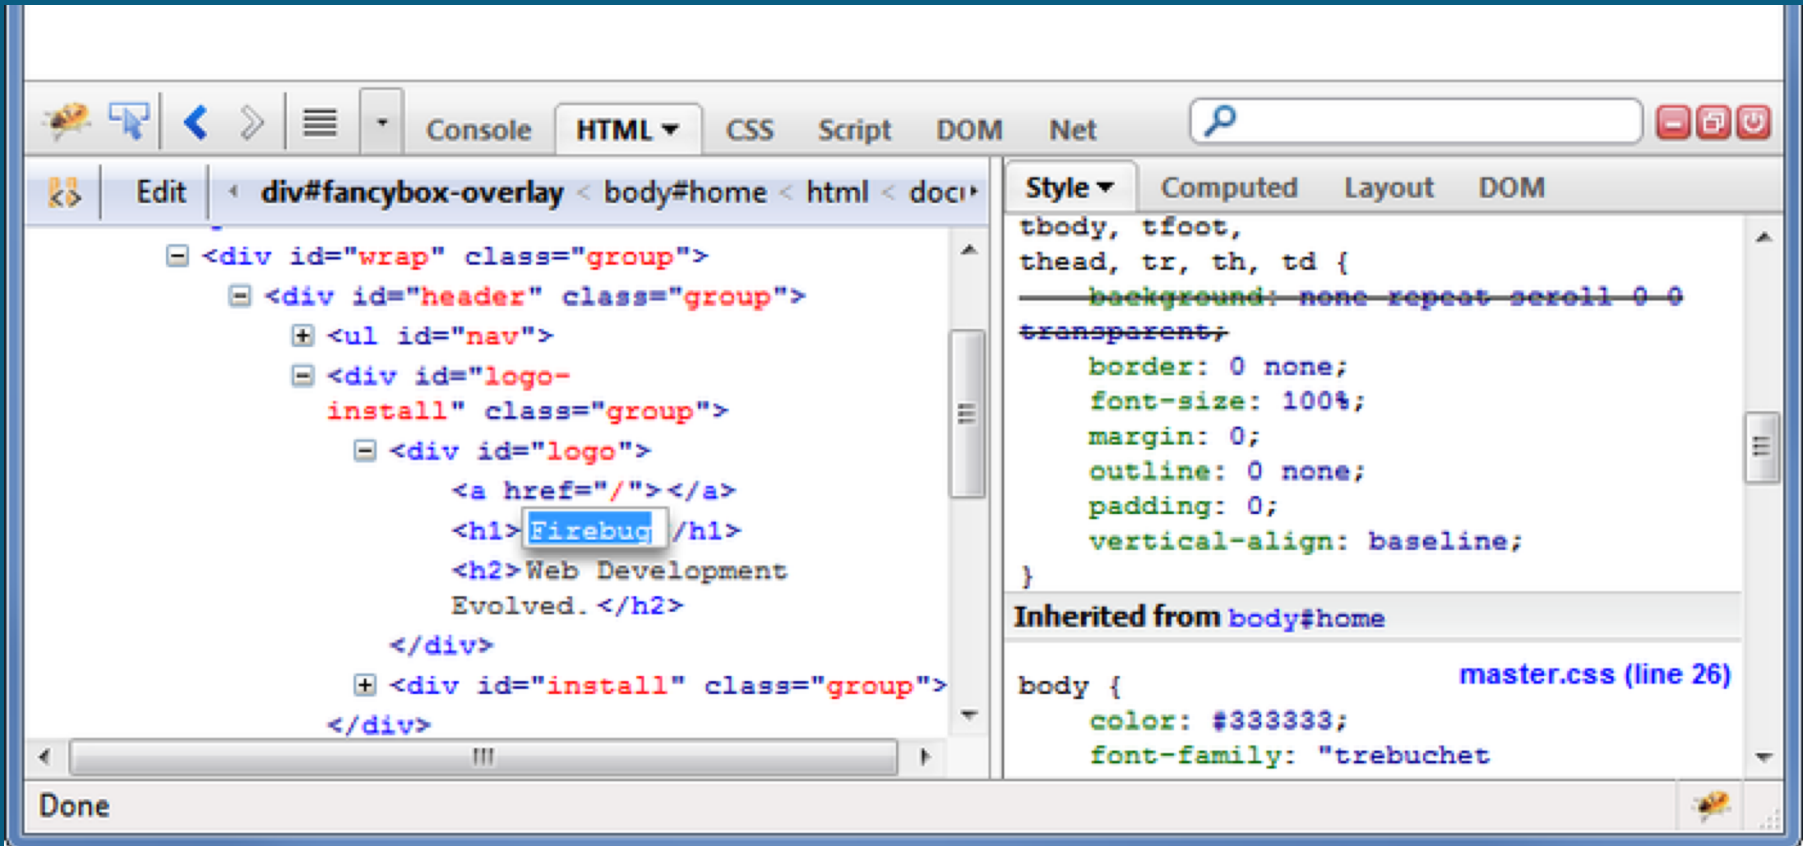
Console HTML CSS Script DOM Net

Edit div#fancybox-overlay < body#home < html < doc

Style Computed Layout DOM

<div id="wrap" class="group">
<div id="header" class="group">
<ul id="nav">
<div id="logo-install" class="group">
<div id="logo">
<a href="/"></a>
<h1>Firebug</h1>
<h2>Web Development Evolved.</h2>
</div>
<div id="install" class="group">
</div>

tbody, tfoot,
thead, tr, th, td {
~~background: none repeat scroll 0 0 transparent;~~
border: 0 none;
font-size: 100%;
margin: 0;
outline: 0 none;
padding: 0;
vertical-align: baseline;
}

Inherited from body#home

body { master.css (line 26)
color: #333333;
font-family: "trebuchet

Done